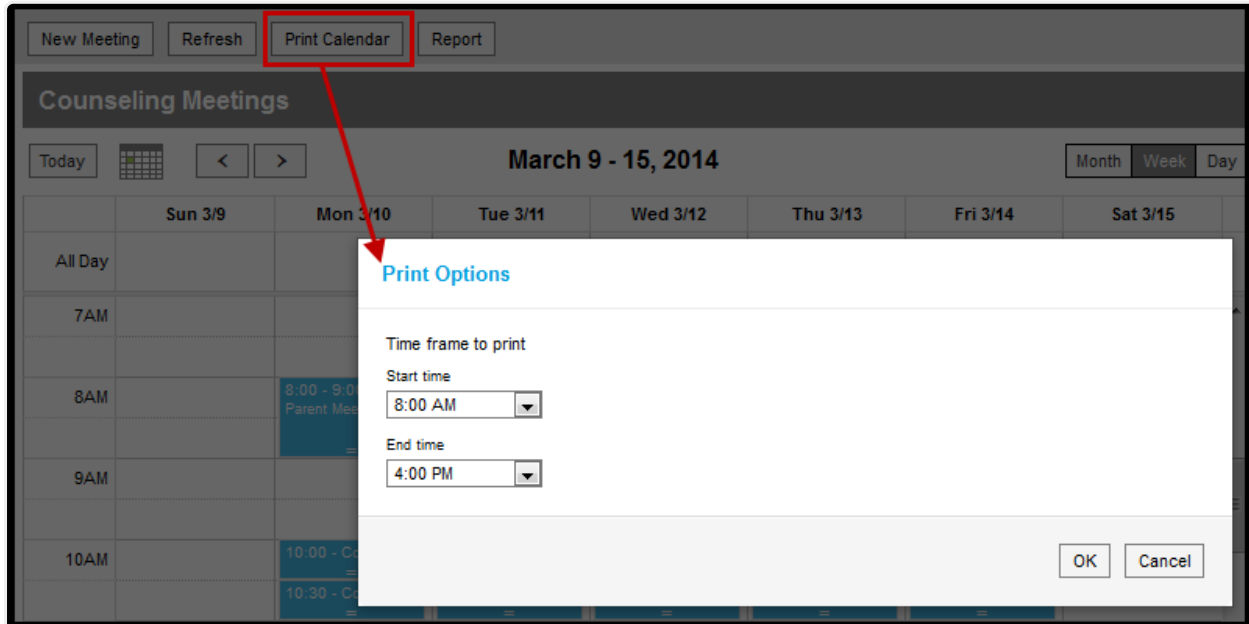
New Meeting Refresh Print Calendar Report

Counseling Meetings

Today < >

March 9 - 15, 2014

Month Week Day

| | Sun 3/9 | Mon 3/10 | Tue 3/11 | Wed 3/12 | Thu 3/13 | Fri 3/14 | Sat 3/15 |
|---|---|---|---|---|---|---|---|
| All Day | | | | | | | |
| 7AM | | | | | | | |
| 8AM | | 8:00 - 9:0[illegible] Parent Mee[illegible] | | | | | |
| 9AM | | | | | | | |
| 10AM | | 10:00 - Co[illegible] 10:30 - Co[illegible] | | | | | |

Print Options

Time frame to print

Start time

8:00 AM

End time

4:00 PM

OK Cancel